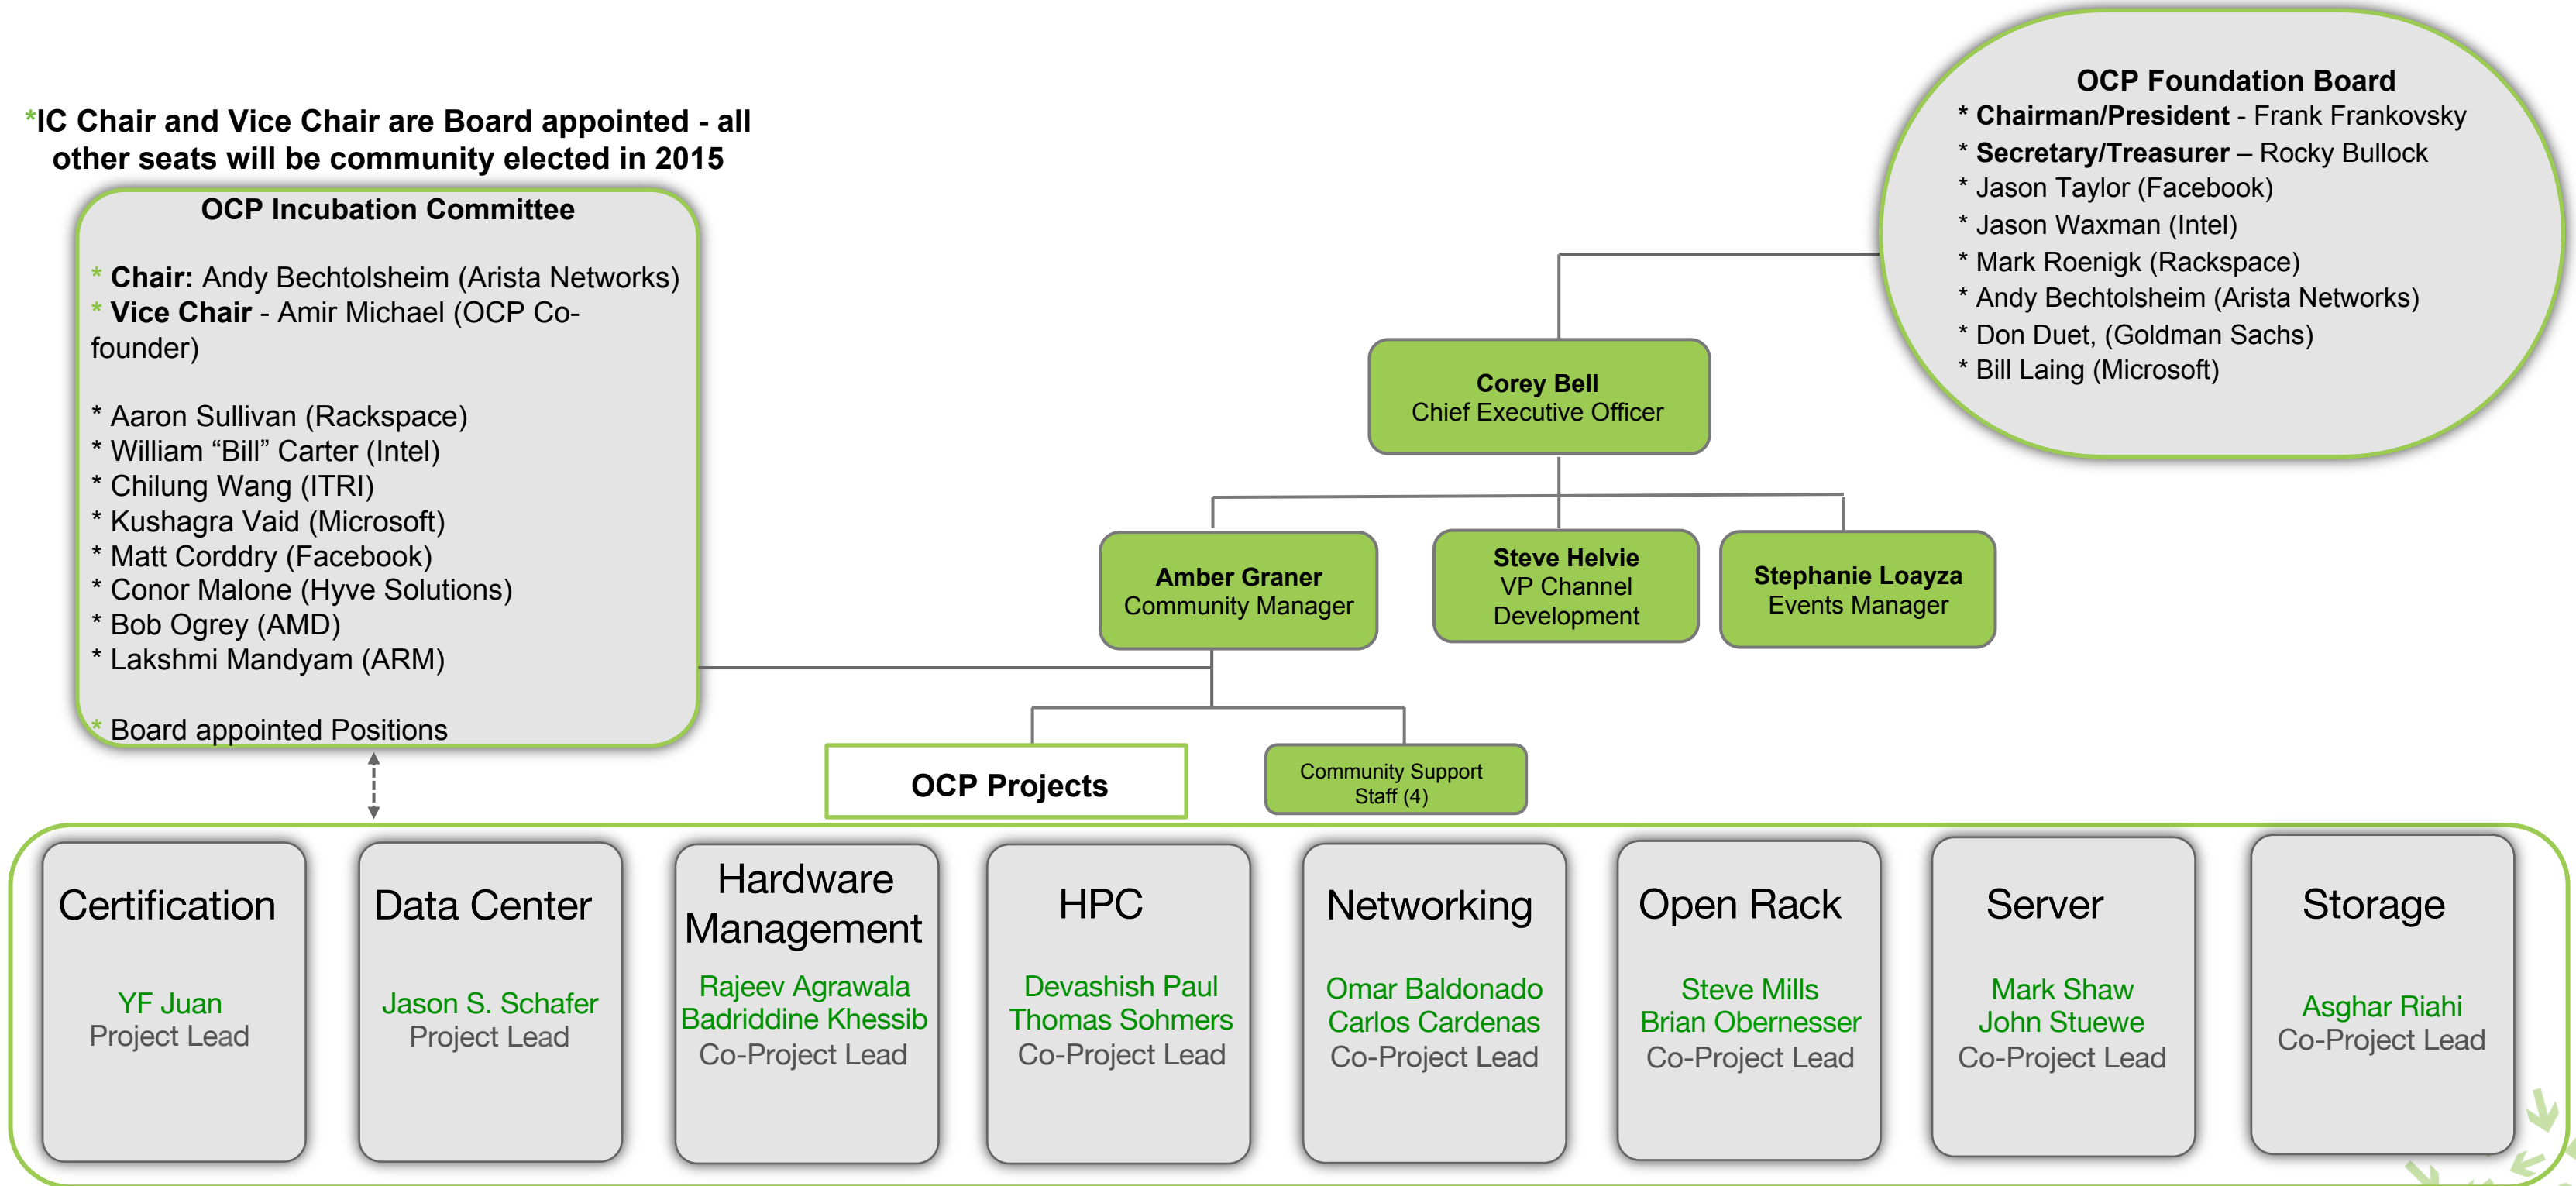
*IC Chair and Vice Chair are Board appointed - all other seats will be community elected in 2015

OCP Incubation Committee

* Chair: Andy Bechtolsheim (Arista Networks)
* Vice Chair - Amir Michael (OCP Co-founder)

* Aaron Sullivan (Rackspace)
* William “Bill” Carter (Intel)
* Chilung Wang (ITRI)
* Kushagra Vaid (Microsoft)
* Matt Corddry (Facebook)
* Conor Malone (Hyve Solutions)
* Bob Ogrey (AMD)
* Lakshmi Mandyam (ARM)

* Board appointed Positions

OCP Foundation Board
* Chairman/President - Frank Frankovsky
* Secetary/Treasurer – Rocky Bullock
* Jason Taylor (Facebook)
* Jason Waxman (Intel)
* Mark Roenigk (Rackspace)
* Andy Bechtolsheim (Arista Networks)
* Don Duet, (Goldman Sachs)
* Bill Laing (Microsoft)

Corey Bell
Chief Executive Officer

Amber Graner
Community Manager

Steve Helvie
VP Channel Development

Stephanie Loayza
Events Manager

OCP Projects

Community Support Staff (4)

Certification
YF Juan
Project Lead

Data Center
Jason S. Schafer
Project Lead

Hardware Management
Rajeev Agrawala
Badriddine Khessib
Co-Project Lead

HPC
Devashish Paul
Thomas Sohmers
Co-Project Lead

Networking
Omar Baldonado
Carlos Cardenas
Co-Project Lead

Open Rack
Steve Mills
Brian Obernesser
Co-Project Lead

Server
Mark Shaw
John Stuewe
Co-Project Lead

Storage
Asghar Riahi
Co-Project Lead